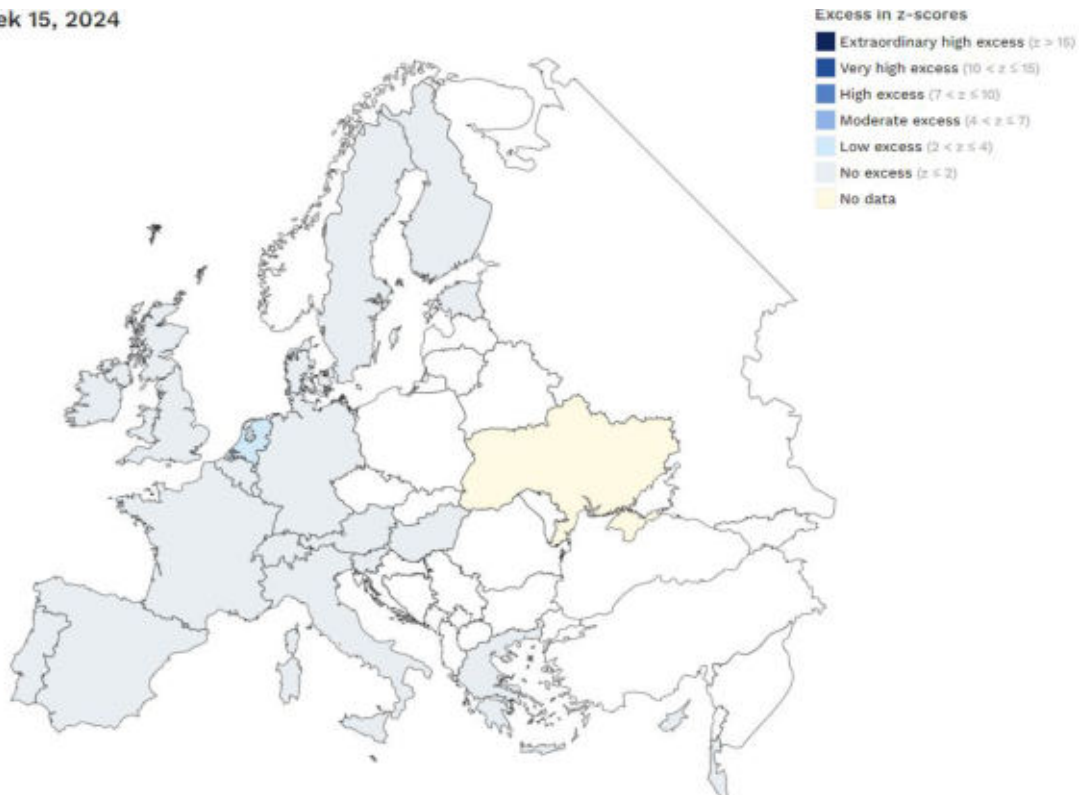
ek 15, 2024

Excess in z-scores

Extraordinary high excess (z > 15)
Very high excess (10 < z ≤ 15)
High excess (7 < z ≤ 10)
Moderate excess (4 < z ≤ 7)
Low excess (2 < z ≤ 4)
No excess (z ≤ 2)
No data